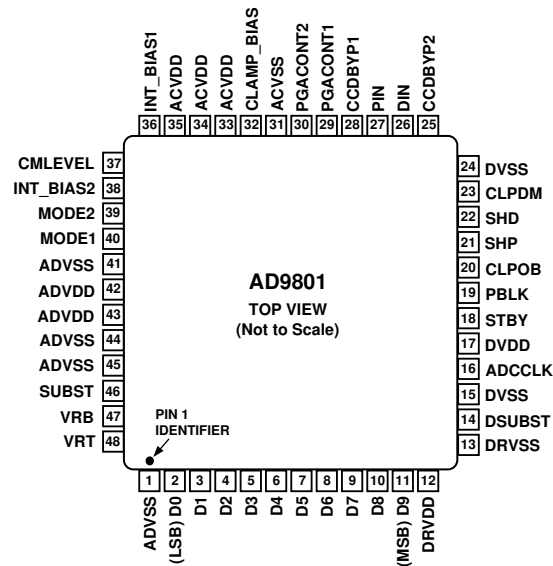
INT_BIAS1 36
ACVDD 35
ACVDD 34
ACVDD 33
CLAMP_BIAS 32
ACVSS 31
PGACONT2 30
PGACONT1 29
CCDBYP1 28
PIN 27
DIN 26
CCDBYP2 25

CMLEVEL 37
INT_BIAS2 38
MODE2 39
MODE1 40
ADVSS 41
ADVDD 42
ADVDD 43
ADVSS 44
ADVSS 45
SUBST 46
VRB 47
VRT 48

AD9801
TOP VIEW
(Not to Scale)

PIN 1
IDENTIFIER

24 DVSS
23 CLPDM
22 SHD
21 SHP
20 CLPOB
19 PBLK
18 STBY
17 DVDD
16 ADCCLK
15 DVSS
14 DSUBST
13 DRVSS

1 ADVSS
2 (LSB) D0
3 D1
4 D2
5 D3
6 D4
7 D5
8 D6
9 D7
10 D8
11 (MSB) D9
12 DRVDD